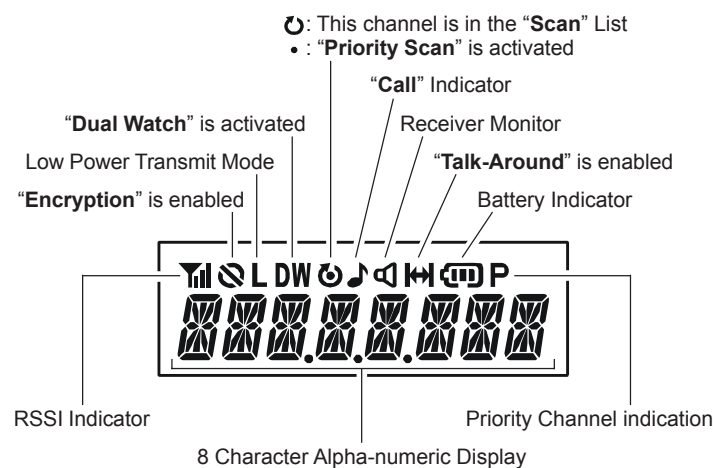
: This channel is in the "**Scan**" List
• : "**Priority Scan**" is activated

"**Call**" Indicator

"**Dual Watch**" is activated

Receiver Monitor

Low Power Transmit Mode

"**Talk-Around**" is enabled

"**Encryption**" is enabled

Battery Indicator

L DW P

888.8.8.888

RSSI Indicator

Priority Channel indication

8 Character Alpha-numeric Display